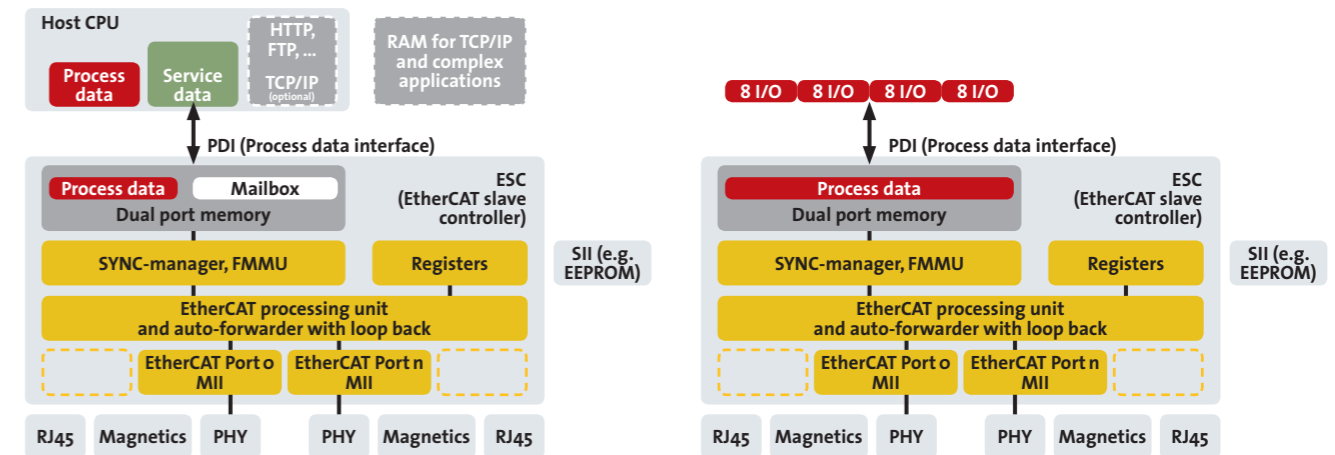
Host CPU

Process data

Service data

HTTP, FTP, ...

TCP/IP (optional)

RAM for TCP/IP and complex applications

PDI (Process data interface)

ESC (EtherCAT slave controller)

Process data

Mailbox

Dual port memory

SYNC-manager, FMMU

Registers

SII (e.g. EEPROM)

EtherCAT processing unit and auto-forwarder with loop back

EtherCAT Port 0 MII

EtherCAT Port n MII

RJ45

Magnetics

PHY

PHY

Magnetics

RJ45

8 I/O

8 I/O

8 I/O

8 I/O

PDI (Process data interface)

ESC (EtherCAT slave controller)

Process data

Dual port memory

SYNC-manager, FMMU

Registers

SII (e.g. EEPROM)

EtherCAT processing unit and auto-forwarder with loop back

EtherCAT Port 0 MII

EtherCAT Port n MII

RJ45

Magnetics

PHY

PHY

Magnetics

RJ45